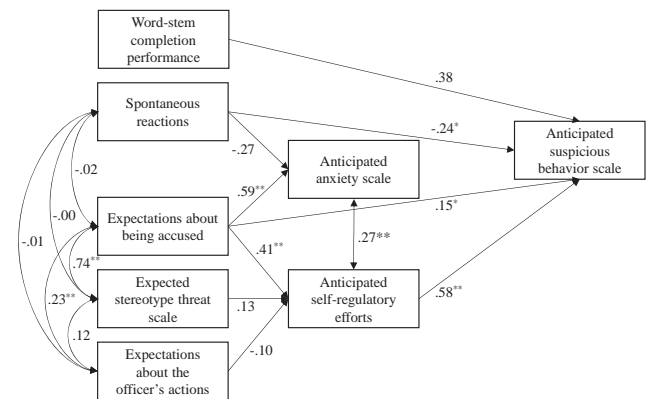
Word-stem completion performance

.38

Spontaneous reactions

-.24*

Anticipated suspicious behavior scale

-.02

-.27

Anticipated anxiety scale

.59**

-.00

Expectations about being accused

.15*

-.01

.74**

.41**

.27**

Expected stereotype threat scale

.23**

.13

Anticipated self-regulatory efforts

.58**

.12

Expectations about the officer's actions

-.10